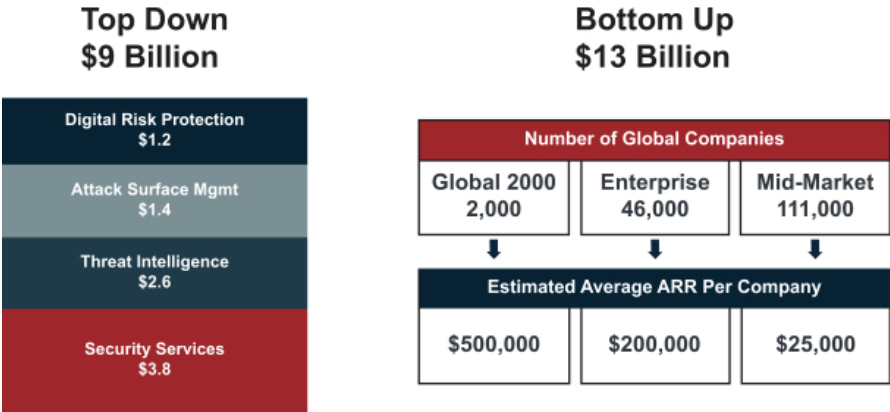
Top Down
$9 Billion

Digital Risk Protection
$1.2

Attack Surface Mgmt
$1.4

Threat Intelligence
$2.6

Security Services
$3.8

Bottom Up
$13 Billion

Number of Global Companies

| Global 2000 2,000 | Enterprise 46,000 | Mid-Market 111,000 |
|---|---|---|

Estimated Average ARR Per Company

| $500,000 | $200,000 | $25,000 |
|---|---|---|